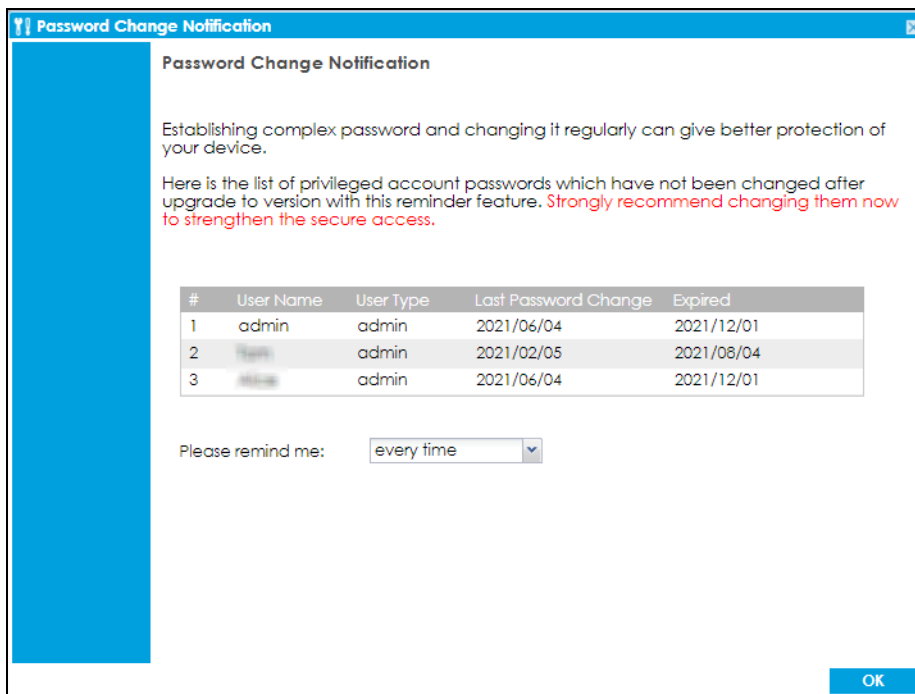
Password Change Notification

Password Change Notification

Establishing complex password and changing it regularly can give better protection of your device.

Here is the list of privileged account passwords which have not been changed after upgrade to version with this reminder feature. Strongly recommend changing them now to strengthen the secure access.

| # | User Name | User Type | Last Password Change | Expired |
|---|---|---|---|---|
| 1 | admin | admin | 2021/06/04 | 2021/12/01 |
| 2 | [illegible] | admin | 2021/02/05 | 2021/08/04 |
| 3 | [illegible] | admin | 2021/06/04 | 2021/12/01 |

Please remind me: every time

OK